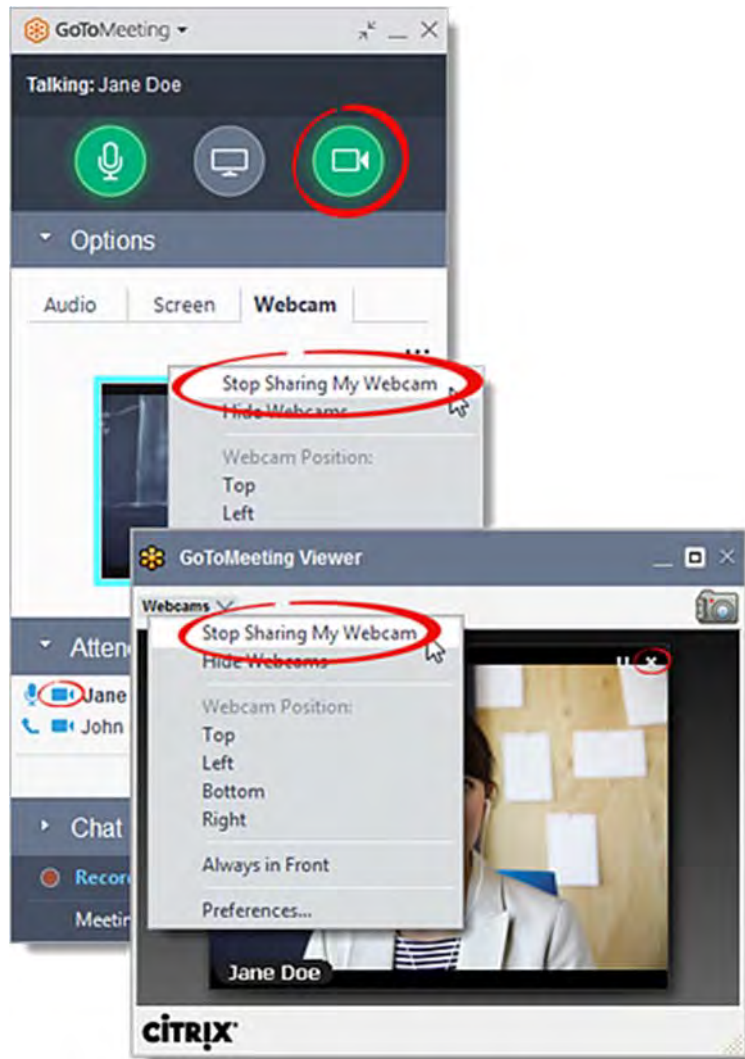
GoToMeeting

Talking: Jane Doe

Options

Audio Screen Webcam

Stop Sharing My Webcam
Hide Webcams

Webcam Position:
Top
Left

Atten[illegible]

Jane
John

Chat

Recor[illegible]

Meetin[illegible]

GoToMeeting Viewer

Webcams

Stop Sharing My Webcam
Hide Webcams

Webcam Position:
Top
Left
Bottom
Right

Always in Front

Preferences...

Jane Doe

CITRIX